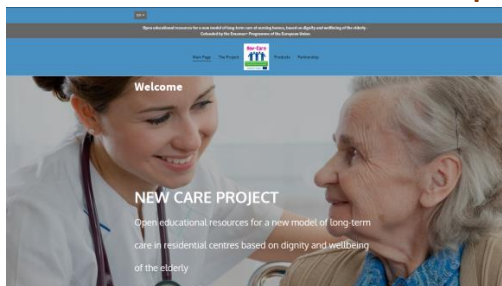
Open educational resources for a new model of long-term care of nursing homes, based on dignity and wellbeing of the elderly - Cofunded by the Erasmus+ Programme of the European Union

Main Page The Project New Care Products Partnership

Welcome

NEW CARE PROJECT

Open educational resources for a new model of long-term care in residential centres based on dignity and wellbeing of the elderly